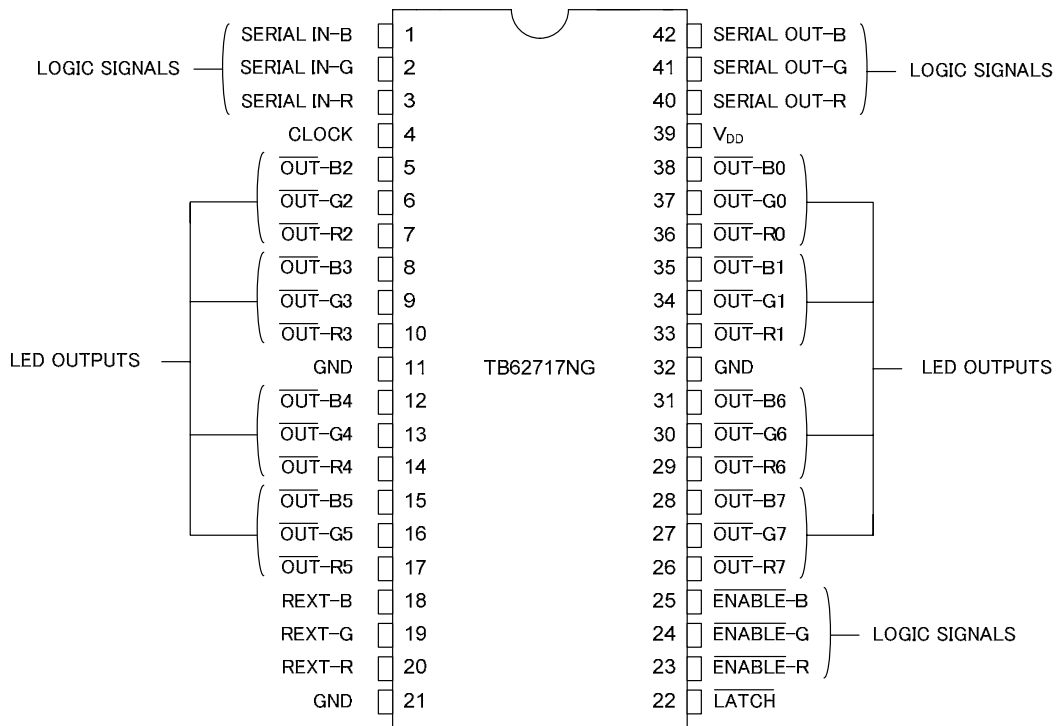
LOGIC SIGNALS
SERIAL IN-B 1
SERIAL IN-G 2
SERIAL IN-R 3
CLOCK 4
$\overline{OUT}$-B2 5
$\overline{OUT}$-G2 6
$\overline{OUT}$-R2 7
$\overline{OUT}$-B3 8
$\overline{OUT}$-G3 9
$\overline{OUT}$-R3 10
LED OUTPUTS
GND 11
$\overline{OUT}$-B4 12
$\overline{OUT}$-G4 13
$\overline{OUT}$-R4 14
$\overline{OUT}$-B5 15
$\overline{OUT}$-G5 16
$\overline{OUT}$-R5 17
REXT-B 18
REXT-G 19
REXT-R 20
GND 21

TB62717NG

42 SERIAL OUT-B
41 SERIAL OUT-G
40 SERIAL OUT-R
LOGIC SIGNALS
39 $V_{DD}$
38 $\overline{OUT}$-B0
37 $\overline{OUT}$-G0
36 $\overline{OUT}$-R0
35 $\overline{OUT}$-B1
34 $\overline{OUT}$-G1
33 $\overline{OUT}$-R1
32 GND
LED OUTPUTS
31 $\overline{OUT}$-B6
30 $\overline{OUT}$-G6
29 $\overline{OUT}$-R6
28 $\overline{OUT}$-B7
27 $\overline{OUT}$-G7
26 $\overline{OUT}$-R7
25 $\overline{ENABLE}$-B
24 $\overline{ENABLE}$-G
23 $\overline{ENABLE}$-R
LOGIC SIGNALS
22 $\overline{LATCH}$